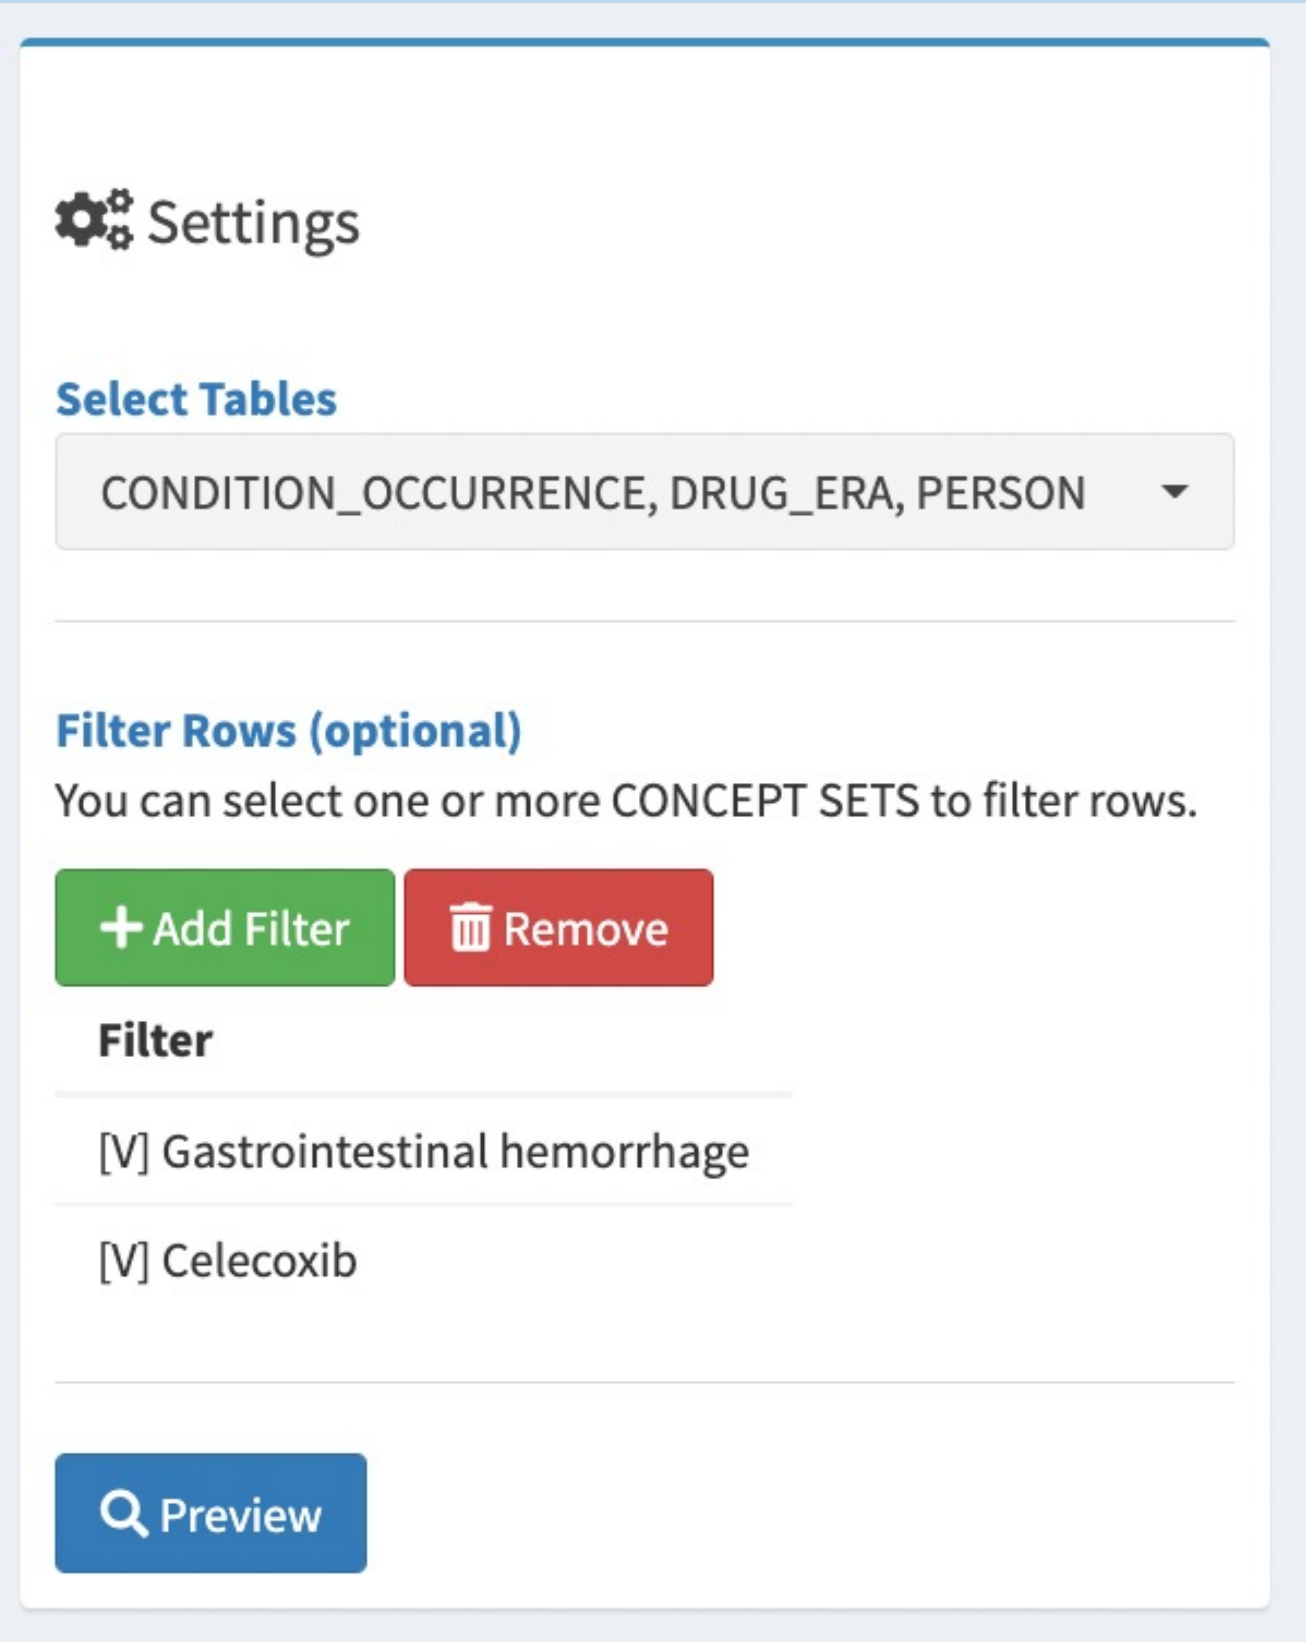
Settings

Select Tables

CONDITION_OCCURRENCE, DRUG_ERA, PERSON

Filter Rows (optional)

You can select one or more CONCEPT SETS to filter rows.

Add Filter Remove

| Filter |
|---|
| [V] Gastrointestinal hemorrhage |
| [V] Celecoxib |

Preview